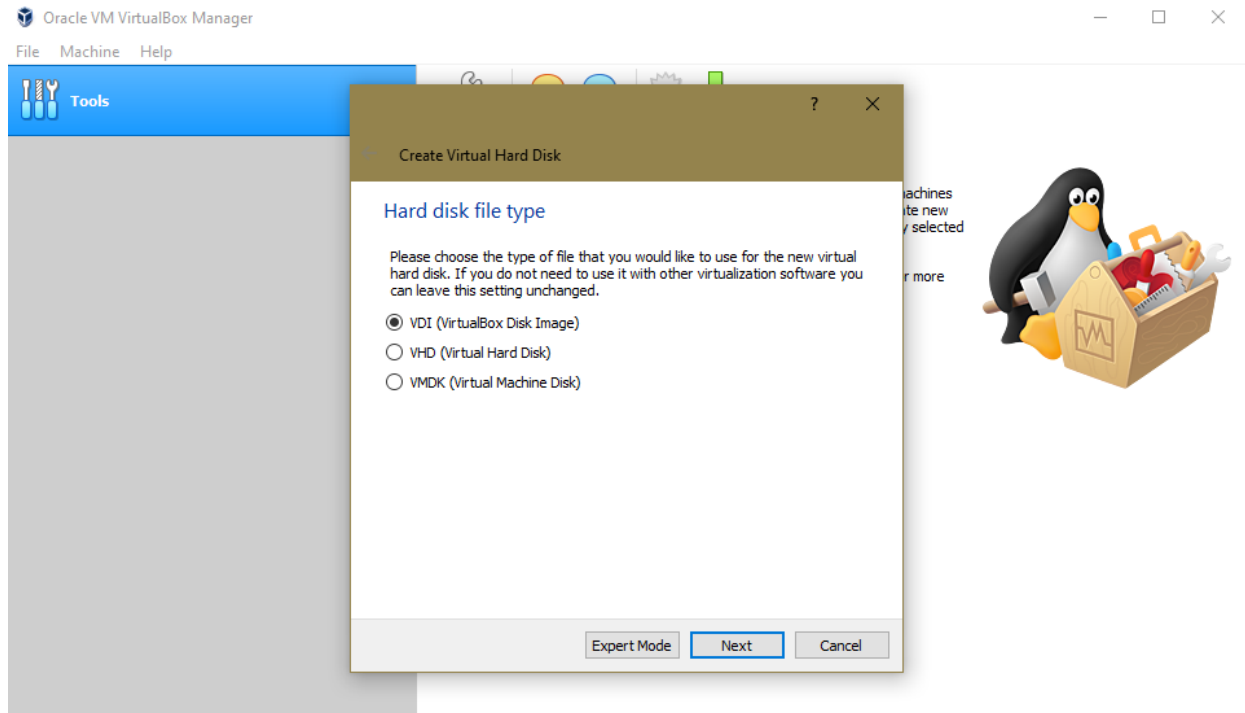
Oracle VM VirtualBox Manager

File Machine Help

Tools

?

Create Virtual Hard Disk

Hard disk file type

Please choose the type of file that you would like to use for the new virtual hard disk. If you do not need to use it with other virtualization software you can leave this setting unchanged.

VDI (VirtualBox Disk Image)

VHD (Virtual Hard Disk)

VMDK (Virtual Machine Disk)

Expert Mode Next Cancel

achines
ate new
y selected

r more